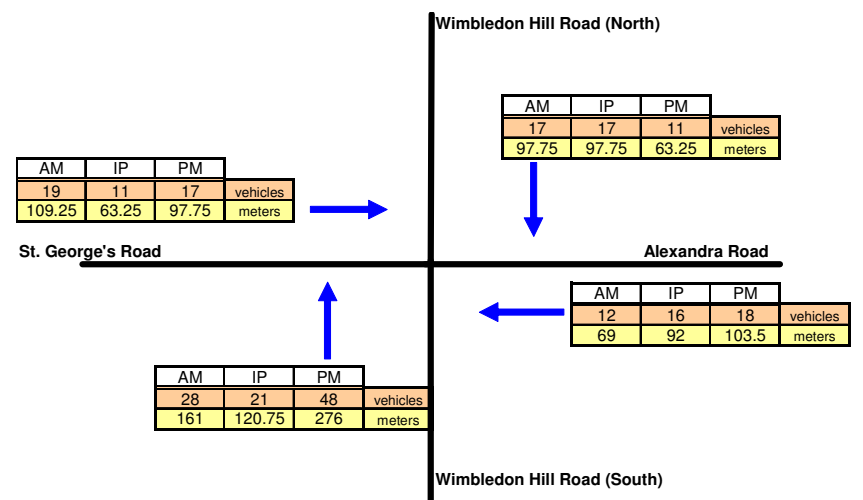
Wimbledon Hill Road (North)

| AM | IP | PM | |
|---|---|---|---|
| 17 | 17 | 11 | vehicles |
| 97.75 | 97.75 | 63.25 | meters |

| AM | IP | PM | |
|---|---|---|---|
| 19 | 11 | 17 | vehicles |
| 109.25 | 63.25 | 97.75 | meters |

St. George's Road

Alexandra Road

| AM | IP | PM | |
|---|---|---|---|
| 12 | 16 | 18 | vehicles |
| 69 | 92 | 103.5 | meters |

| AM | IP | PM | |
|---|---|---|---|
| 28 | 21 | 48 | vehicles |
| 161 | 120.75 | 276 | meters |

Wimbledon Hill Road (South)